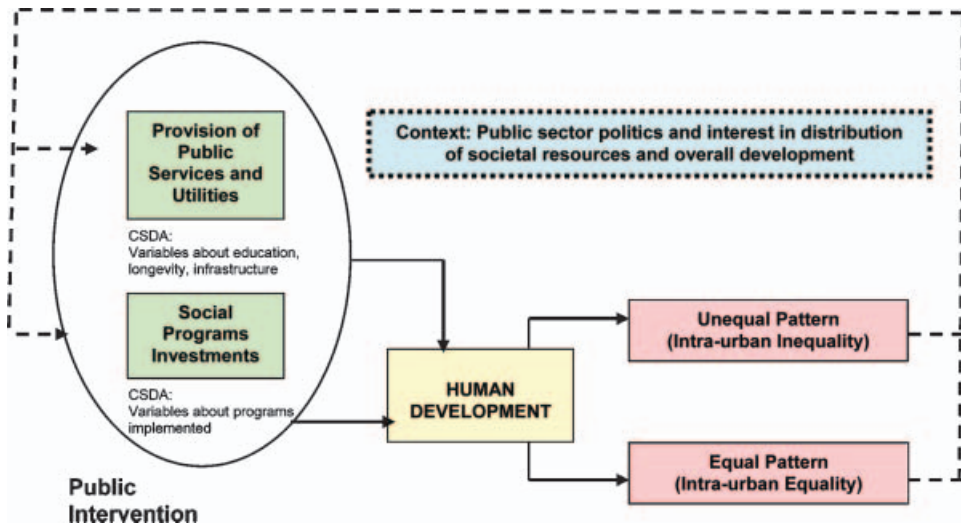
Provision of Public Services and Utilities

CSDA:
Variables about education, longevity, infrastructure

Social Programs Investments

CSDA:
Variables about programs implemented

Public Intervention

Context: Public sector politics and interest in distribution of societal resources and overall development

HUMAN DEVELOPMENT

Unequal Pattern (Intra-urban Inequality)

Equal Pattern (Intra-urban Equality)